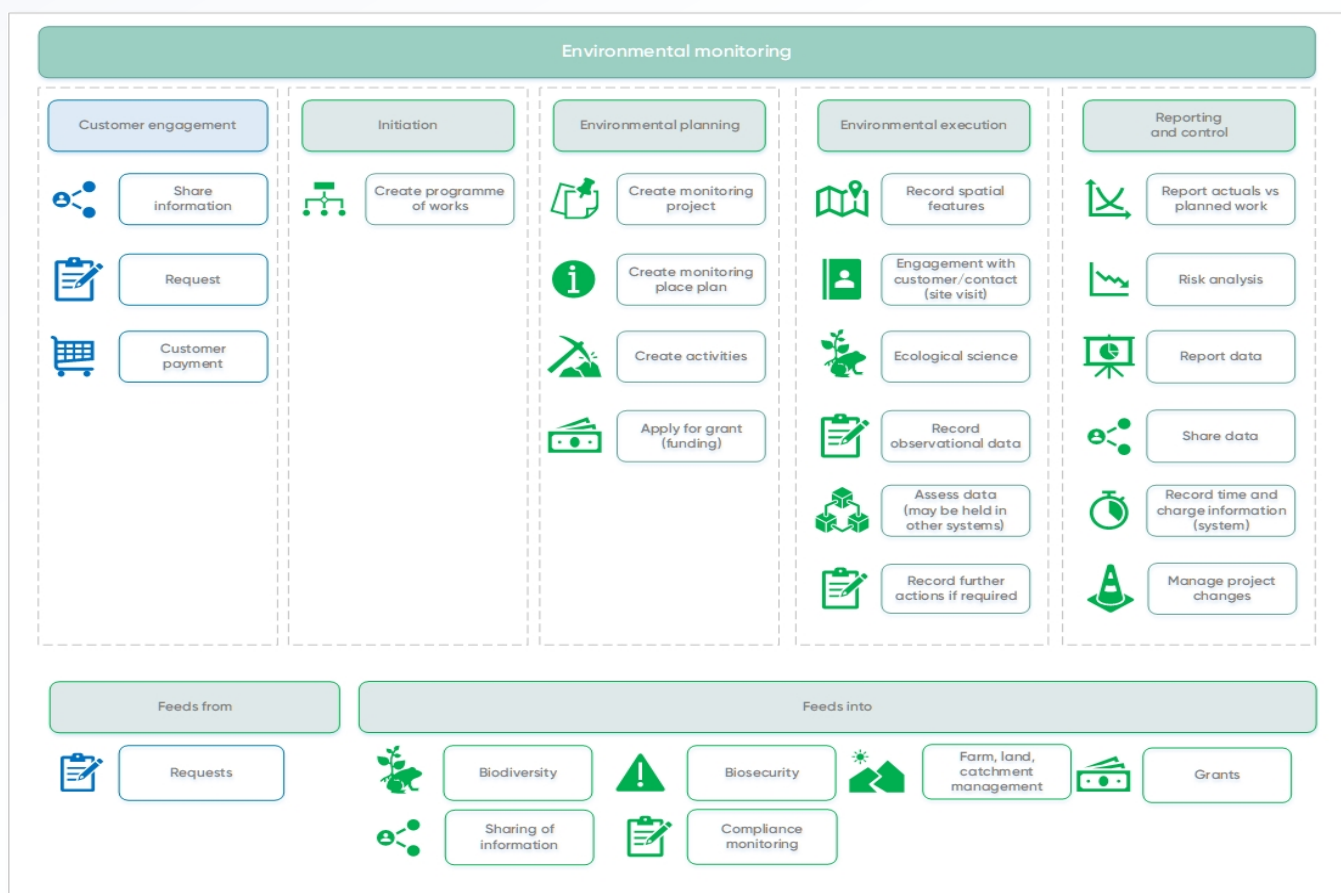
Environmental monitoring

Customer engagement

Share information

Request

Customer payment

Initiation

Create programme of works

Environmental planning

Create monitoring project

Create monitoring place plan

Create activities

Apply for grant (funding)

Environmental execution

Record spatial features

Engagement with customer/contact (site visit)

Ecological science

Record observational data

Assess data (may be held in other systems)

Record further actions if required

Reporting and control

Report actuals vs planned work

Risk analysis

Report data

Share data

Record time and charge information (system)

Manage project changes

Feeds from

Requests

Feeds into

Biodiversity

Biosecurity

Farm, land, catchment management

Grants

Sharing of information

Compliance monitoring